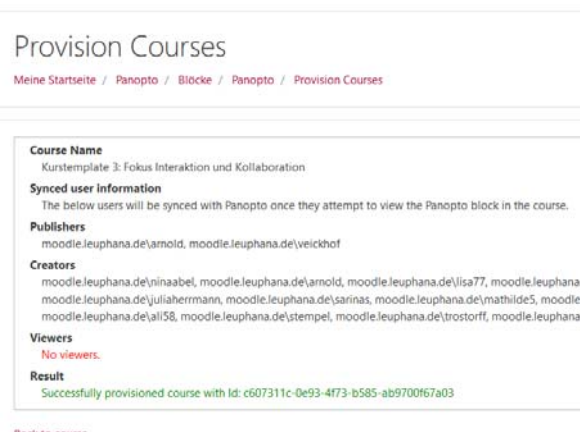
Provision Courses

Meine Startseite / Panopto / Blöcke / Panopto / Provision Courses

Course Name
Kurstemplate 3: Fokus Interaktion und Kollaboration

Synced user information
The below users will be synced with Panopto once they attempt to view the Panopto block in the course.

Publishers
moodle.leuphana.de\arnold, moodle.leuphana.de\veickhof

Creators
moodle.leuphana.de\ninaabel, moodle.leuphana.de\arnold, moodle.leuphana.de\lisa77, moodle.leuphana moodle.leuphana.de\juliaherrmann, moodle.leuphana.de\sarinas, moodle.leuphana.de\mathilde5, moodle moodle.leuphana.de\ali58, moodle.leuphana.de\stempel, moodle.leuphana.de\trostorff, moodle.leuphana

Viewers
No viewers.

Result
Successfully provisioned course with Id: c607311c-0e93-4f73-b585-ab9700f67a03

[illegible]